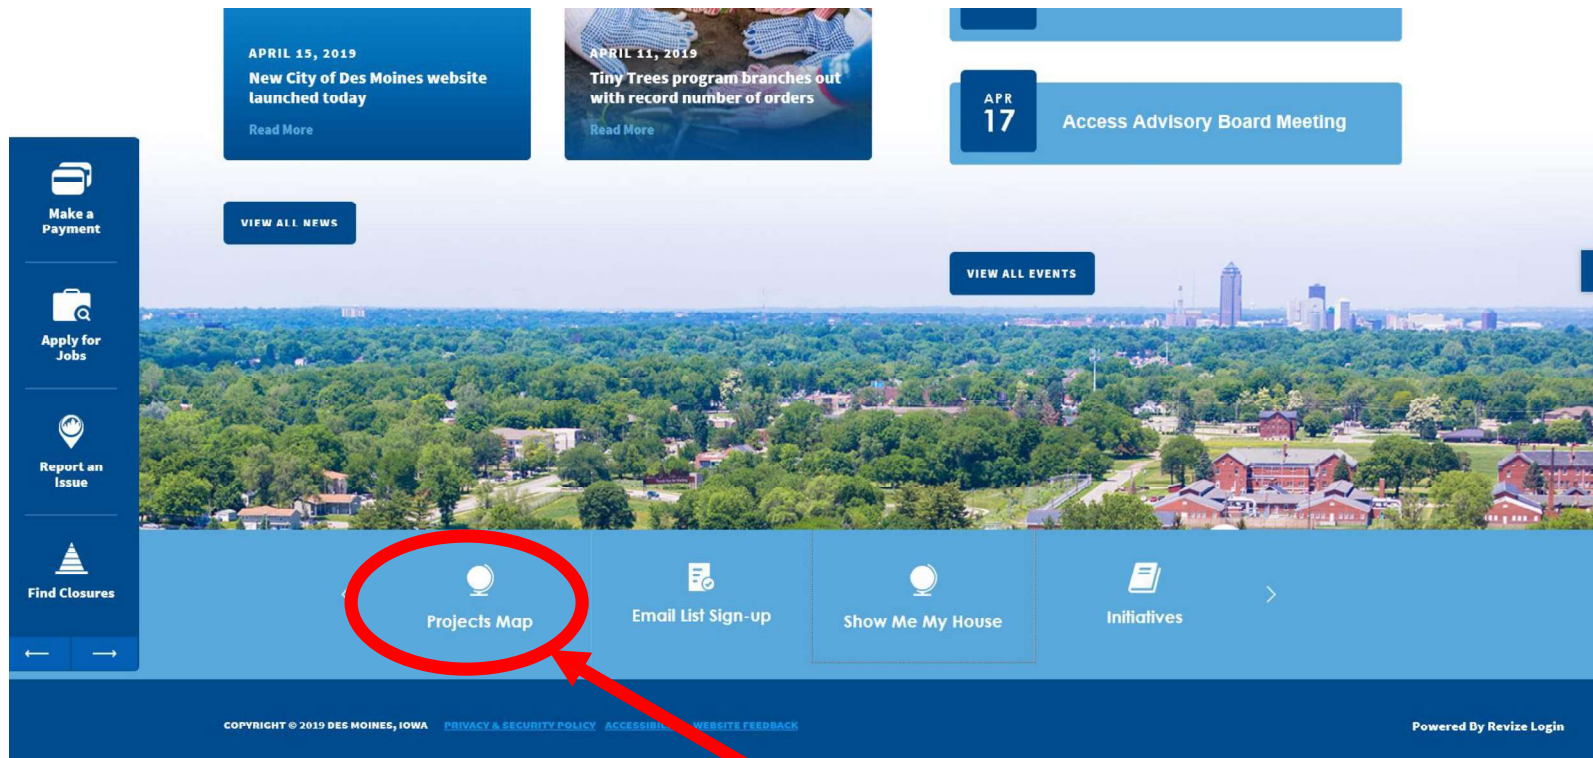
APRIL 15, 2019
New City of Des Moines website launched today
Read More

APRIL 11, 2019
Tiny Trees program branches out with record number of orders
Read More

APR
17
Access Advisory Board Meeting

VIEW ALL NEWS

VIEW ALL EVENTS

Make a Payment

Apply for Jobs

Report an Issue

Find Closures

←
→

Projects Map

Email List Sign-up

Show Me My House

Initiatives

COPYRIGHT © 2019 DES MOINES, IOWA PRIVACY & SECURITY POLICY ACCESSIBI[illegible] WEBSITE FEEDBACK

Powered By Revize Login